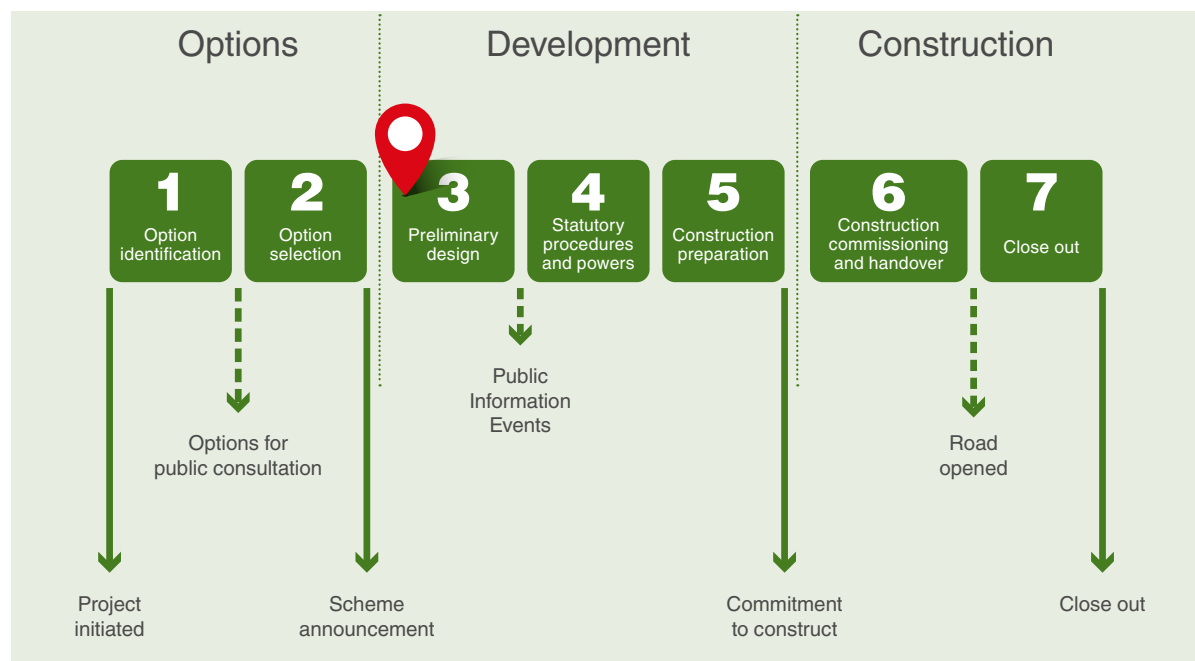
Options

Development

Construction

1
Option identification

2
Option selection

3
Preliminary design

4
Statutory procedures and powers

5
Construction preparation

6
Construction commissioning and handover

7
Close out

Options for public consultation

Public Information Events

Road opened

Project initiated

Scheme announcement

Commitment to construct

Close out